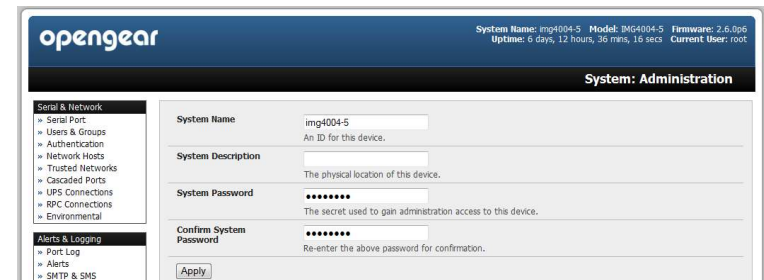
opengear

System Name: img4004-5 Model: IMG4004-5 Firmware: 2.6.0p6
Uptime: 6 days, 12 hours, 36 mins, 16 secs Current User: root

System: Administration

Serial & Network
» Serial Port
» Users & Groups
» Authentication
» Network Hosts
» Trusted Networks
» Cascaded Ports
» UPS Connections
» RPC Connections
» Environmental

Alerts & Logging
» Port Log
» Alerts
» SMTP & SMS

System Name
img4004-5
An ID for this device.

System Description
The physical location of this device.

System Password
••••••••
The secret used to gain administration access to this device.

Confirm System Password
••••••••
Re-enter the above password for confirmation.

Apply